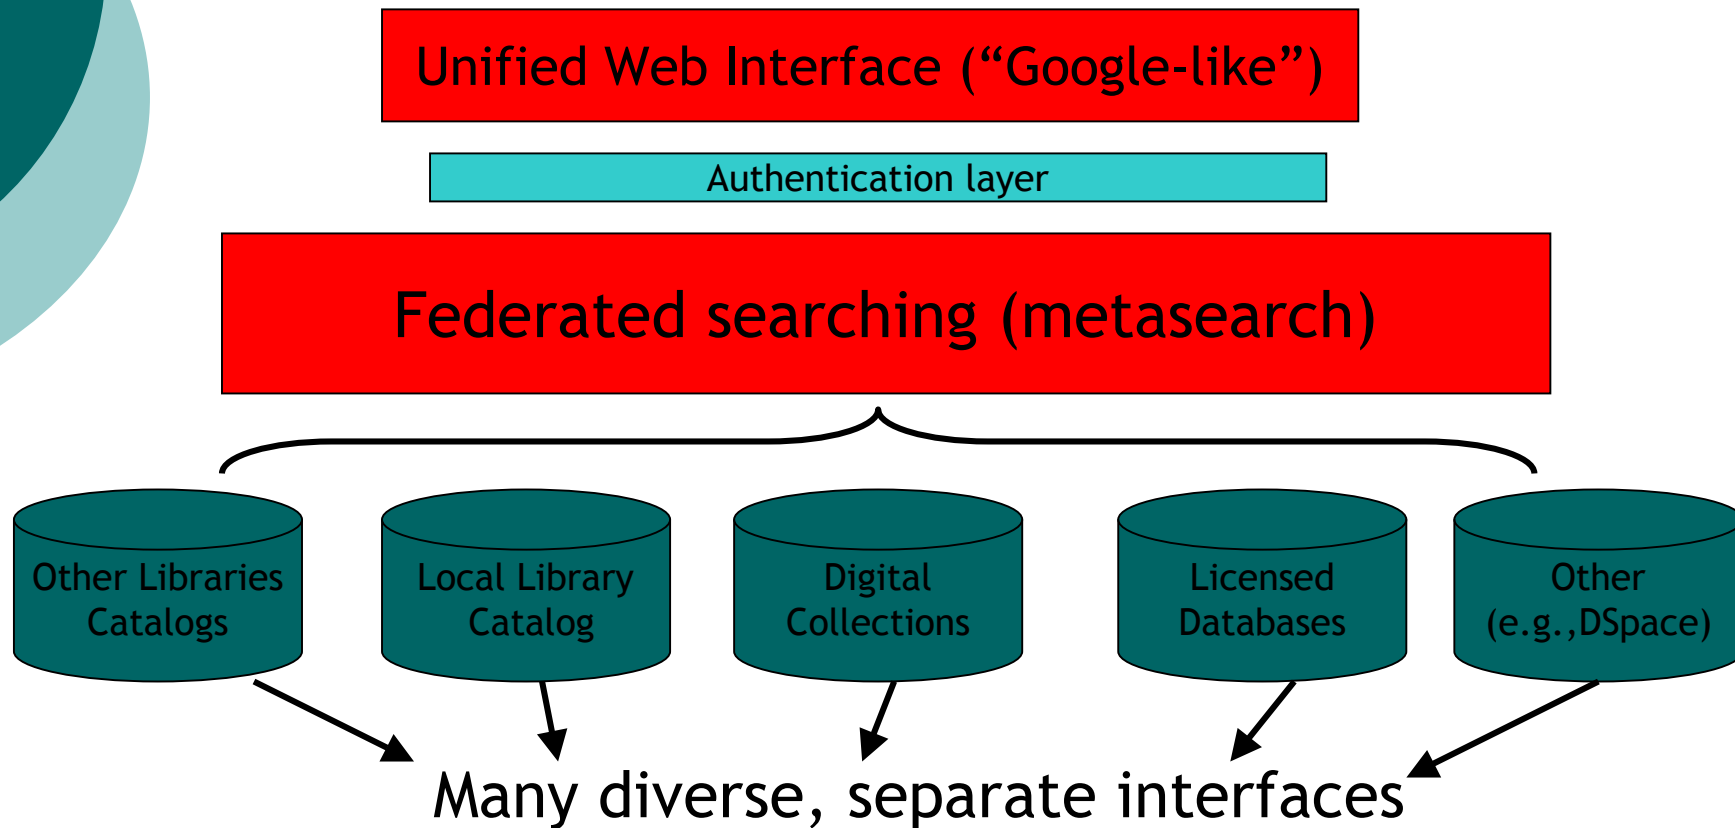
Unified Web Interface (“Google-like”)

Authentication layer

Federated searching (metasearch)

Other Libraries Catalogs

Local Library Catalog

Digital Collections

Licensed Databases

Other (e.g.,DSpace)

Many diverse, separate interfaces